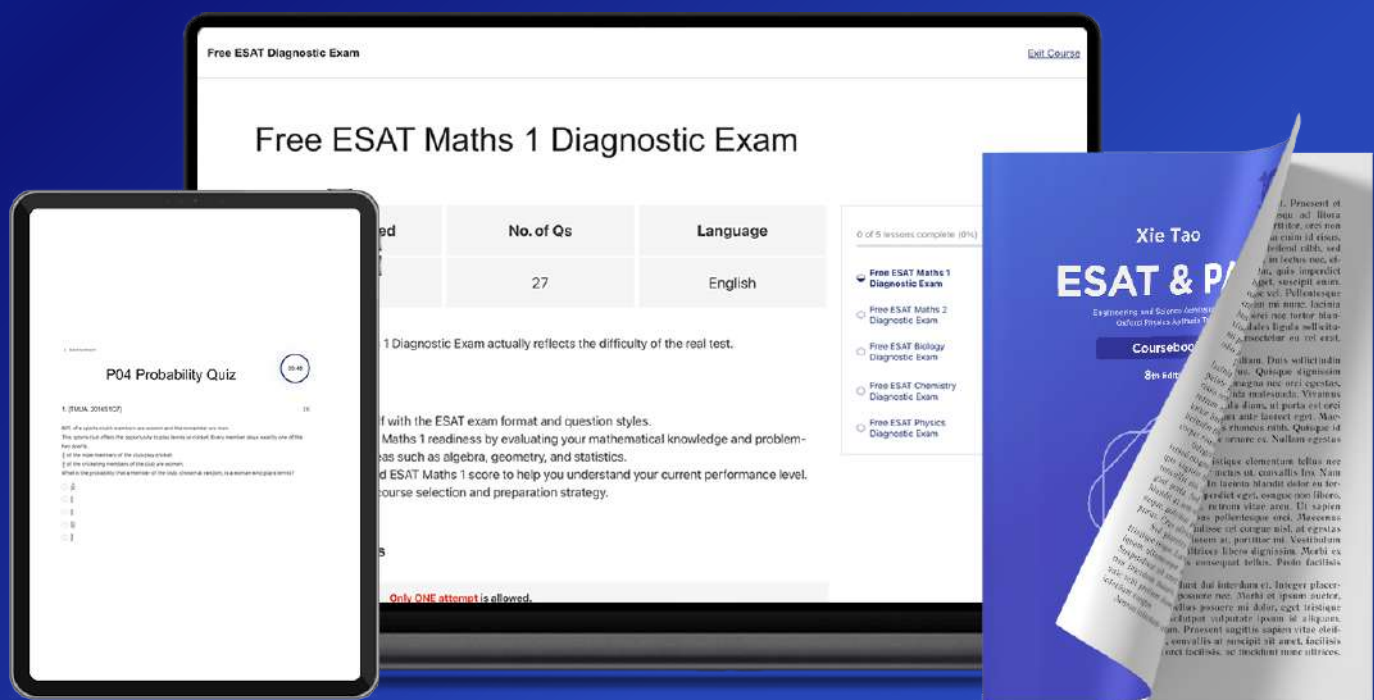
Free ESAT Diagnostic Exam

Exit Course

Free ESAT Maths 1 Diagnostic Exam

| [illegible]ed | No. of Qs | Language |
|---|---|---|
| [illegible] | 27 | English |

0 of 5 lessons complete (0%)

Free ESAT Maths 1 Diagnostic Exam

Free ESAT Maths 2 Diagnostic Exam

Free ESAT Biology Diagnostic Exam

Free ESAT Chemistry Diagnostic Exam

Free ESAT Physics Diagnostic Exam

1 Diagnostic Exam actually reflects the difficulty of the real test.

f with the ESAT exam format and question styles.
Maths 1 readiness by evaluating your mathematical knowledge and problem-
eas such as algebra, geometry, and statistics.
d ESAT Maths 1 score to help you understand your current performance level.
course selection and preparation strategy.

s

Only ONE attempt is allowed.

P04 Probability Quiz

1. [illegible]

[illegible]

Xie Tao

ESAT & P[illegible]

Coursebo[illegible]

8th Editi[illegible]